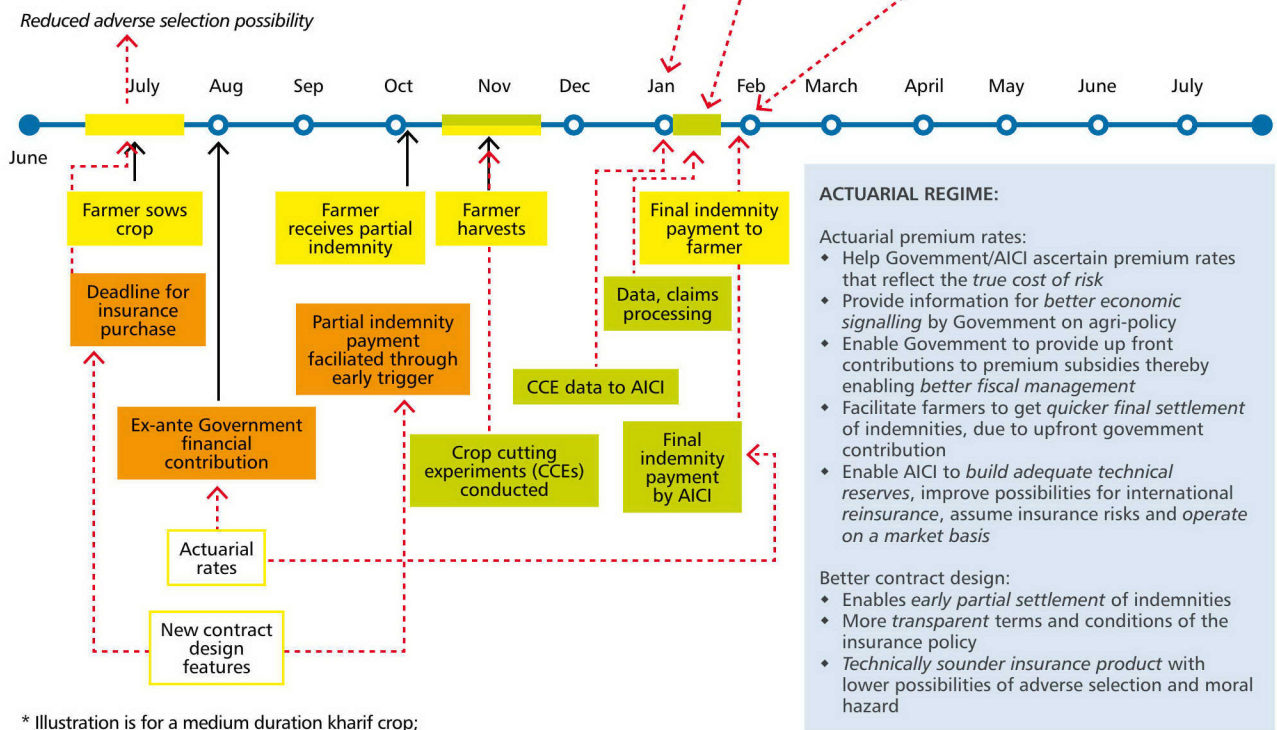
*Reduced adverse selection possibility*

July Aug Sep Oct Nov Dec Jan Feb March April May June July

June

Farmer sows crop

Farmer receives partial indemnity

Farmer harvests

Final indemnity payment to farmer

Deadline for insurance purchase

Data, claims processing

Partial indemnity payment faciliated through early trigger

CCE data to AICI

Ex-ante Government financial contribution

Crop cutting experiments (CCEs) conducted

Final indemnity payment by AICI

Actuarial rates

New contract design features

**ACTUARIAL REGIME:**

Actuarial premium rates:
- Help Govemment/AICI ascertain premium rates that reflect the *true cost of risk*
- Provide information for *better economic signalling* by Govement on agri-policy
- Enable Govemment to provide up front contributions to premium subsidies thereby enabling *better fiscal management*
- Facilitate farmers to get *quicker final settlement* of indemnities, due to upfront govemment contribution
- Enable AICI to *build adequate technical reserves*, improve possibilities for international *reinsurance*, assume insurance risks and *operate on a market basis*

Better contract design:
- Enables *early partial settlement* of indemnities
- More *transparent* terms and conditions of the insurance policy
- *Technically sounder insurance product* with lower possibilities of adverse selection and moral hazard

* Illustration is for a medium duration kharif crop;